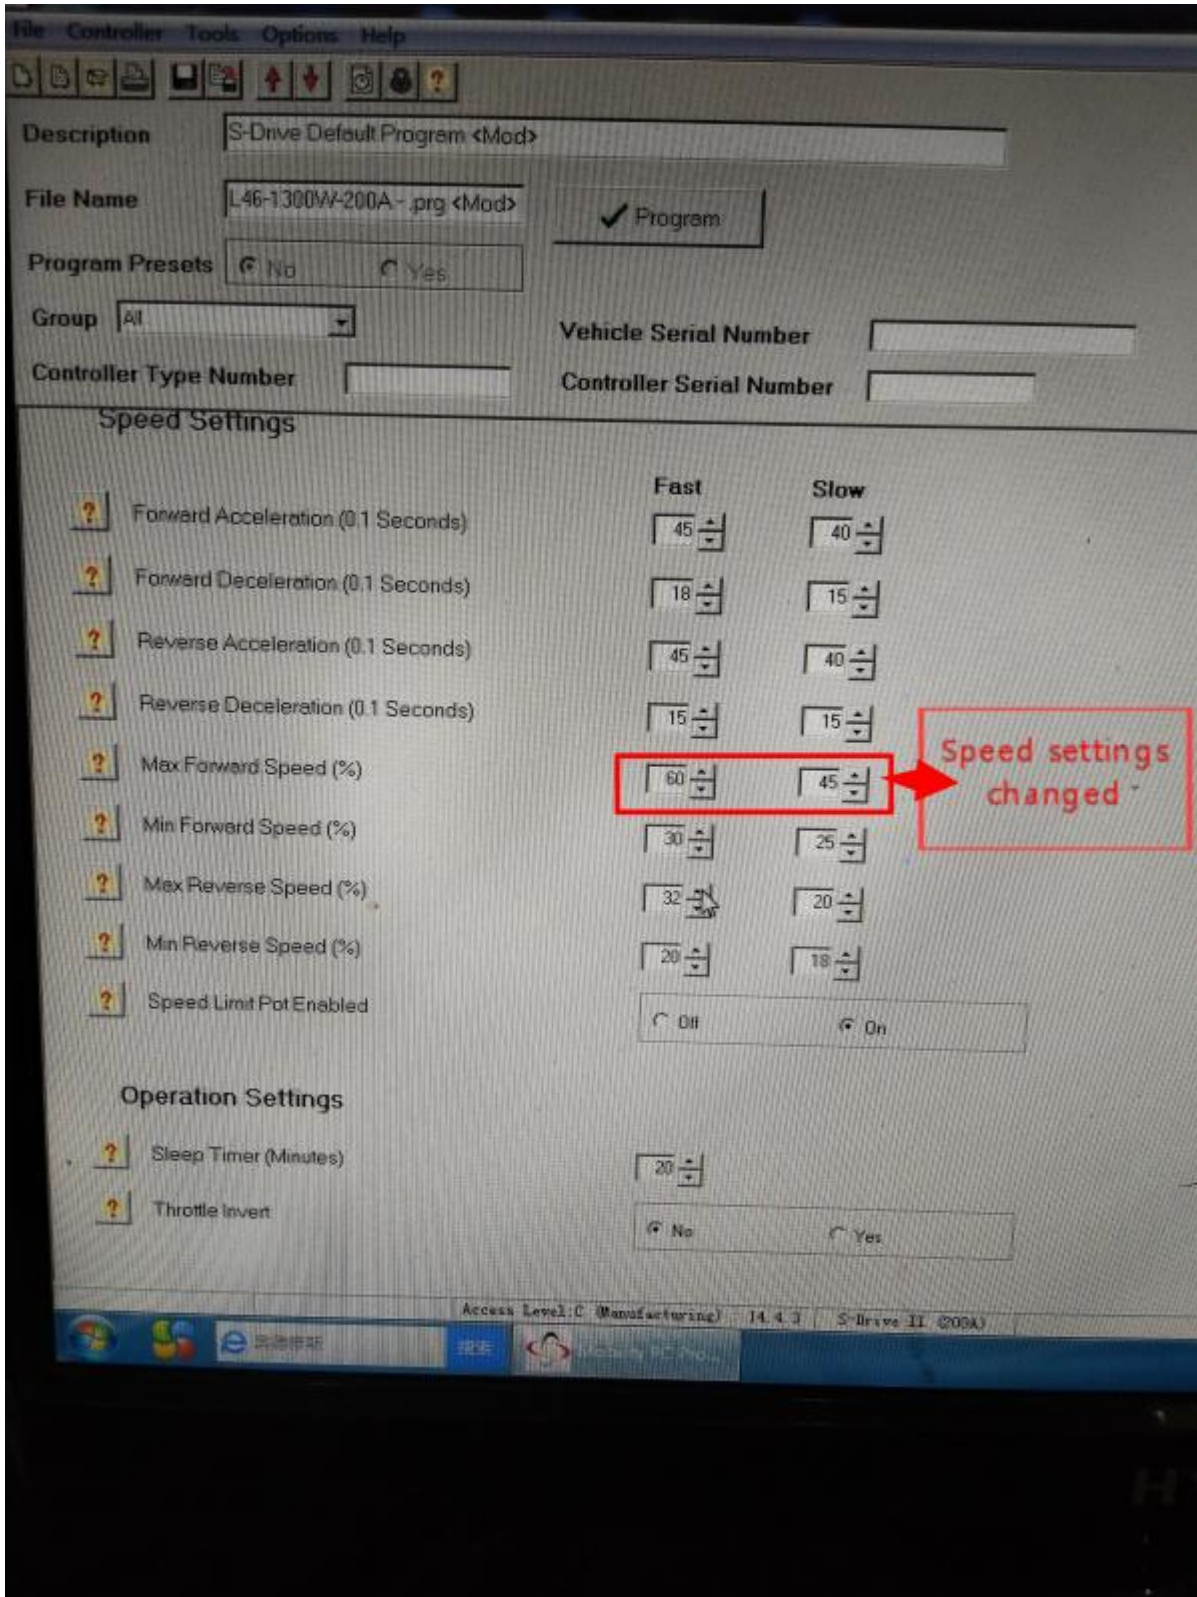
File Controller Tools Options Help

Description S-Drive Default Program <Mod>

File Name L46-1300W-200A-.prg <Mod>

Program

Program Presets No Yes

Group All

Vehicle Serial Number

Controller Type Number

Controller Serial Number

Speed Settings

| | Fast | Slow |
|---|---|---|
| Forward Acceleration (0.1 Seconds) | 45 | 40 |
| Forward Deceleration (0.1 Seconds) | 18 | 15 |
| Reverse Acceleration (0.1 Seconds) | 45 | 40 |
| Reverse Deceleration (0.1 Seconds) | 15 | 15 |
| Max Forward Speed (%) | 60 | 45 |
| Min Forward Speed (%) | 30 | 25 |
| Max Reverse Speed (%) | 32 | 20 |
| Min Reverse Speed (%) | 20 | 18 |

Speed settings changed

Speed Limit Pot Enabled Off On

Operation Settings

Sleep Timer (Minutes) 20

Throttle Invert No Yes

Access Level:C (Manufacturing) 14.4.3 S-Drive II (200A)

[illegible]